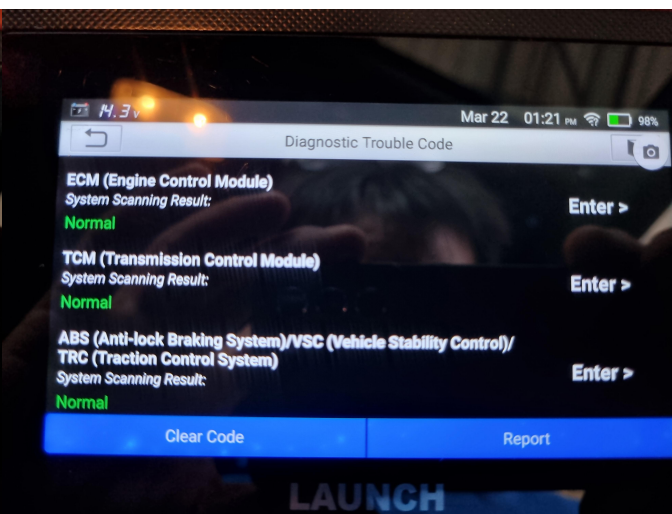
14.3V Mar 22 01:21 PM 98%

Diagnostic Trouble Code

ECM (Engine Control Module)
System Scanning Result:
Normal
Enter >

TCM (Transmission Control Module)
System Scanning Result:
Normal
Enter >

ABS (Anti-lock Braking System)/VSC (Vehicle Stability Control)/ TRC (Traction Control System)
System Scanning Result:
Normal
Enter >

Clear Code
Report

LAUNCH